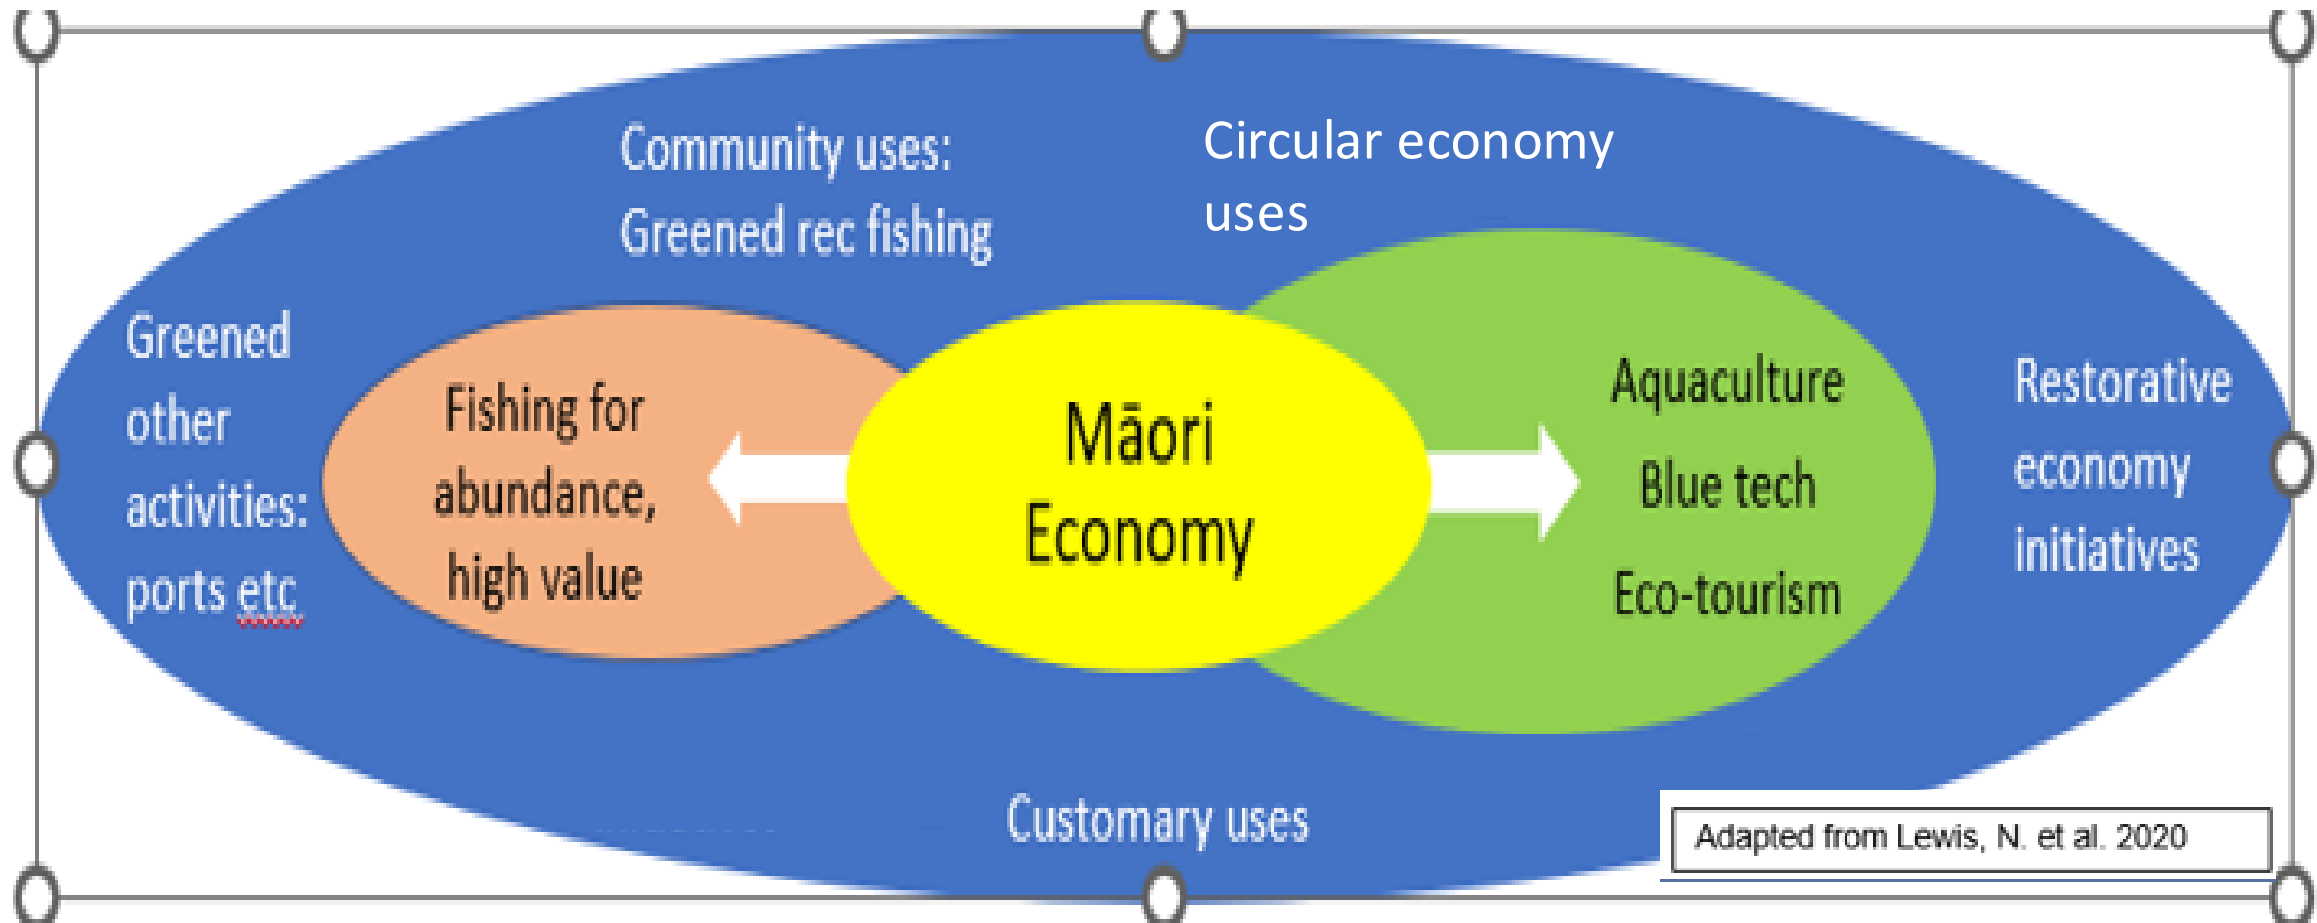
Community uses:
Greened rec fishing

Circular economy uses

Greened other activities: ports etc

Fishing for abundance, high value

Māori Economy

Aquaculture
Blue tech
Eco-tourism

Restorative economy initiatives

Customary uses

Adapted from Lewis, N. et al. 2020